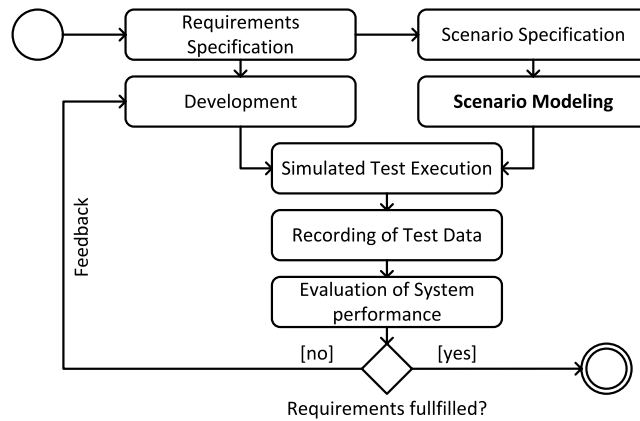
Requirements Specification

Scenario Specification

Development

Scenario Modeling

Simulated Test Execution

Recording of Test Data

Evaluation of System performance

Feedback

[no]

[yes]

Requirements fullfilled?